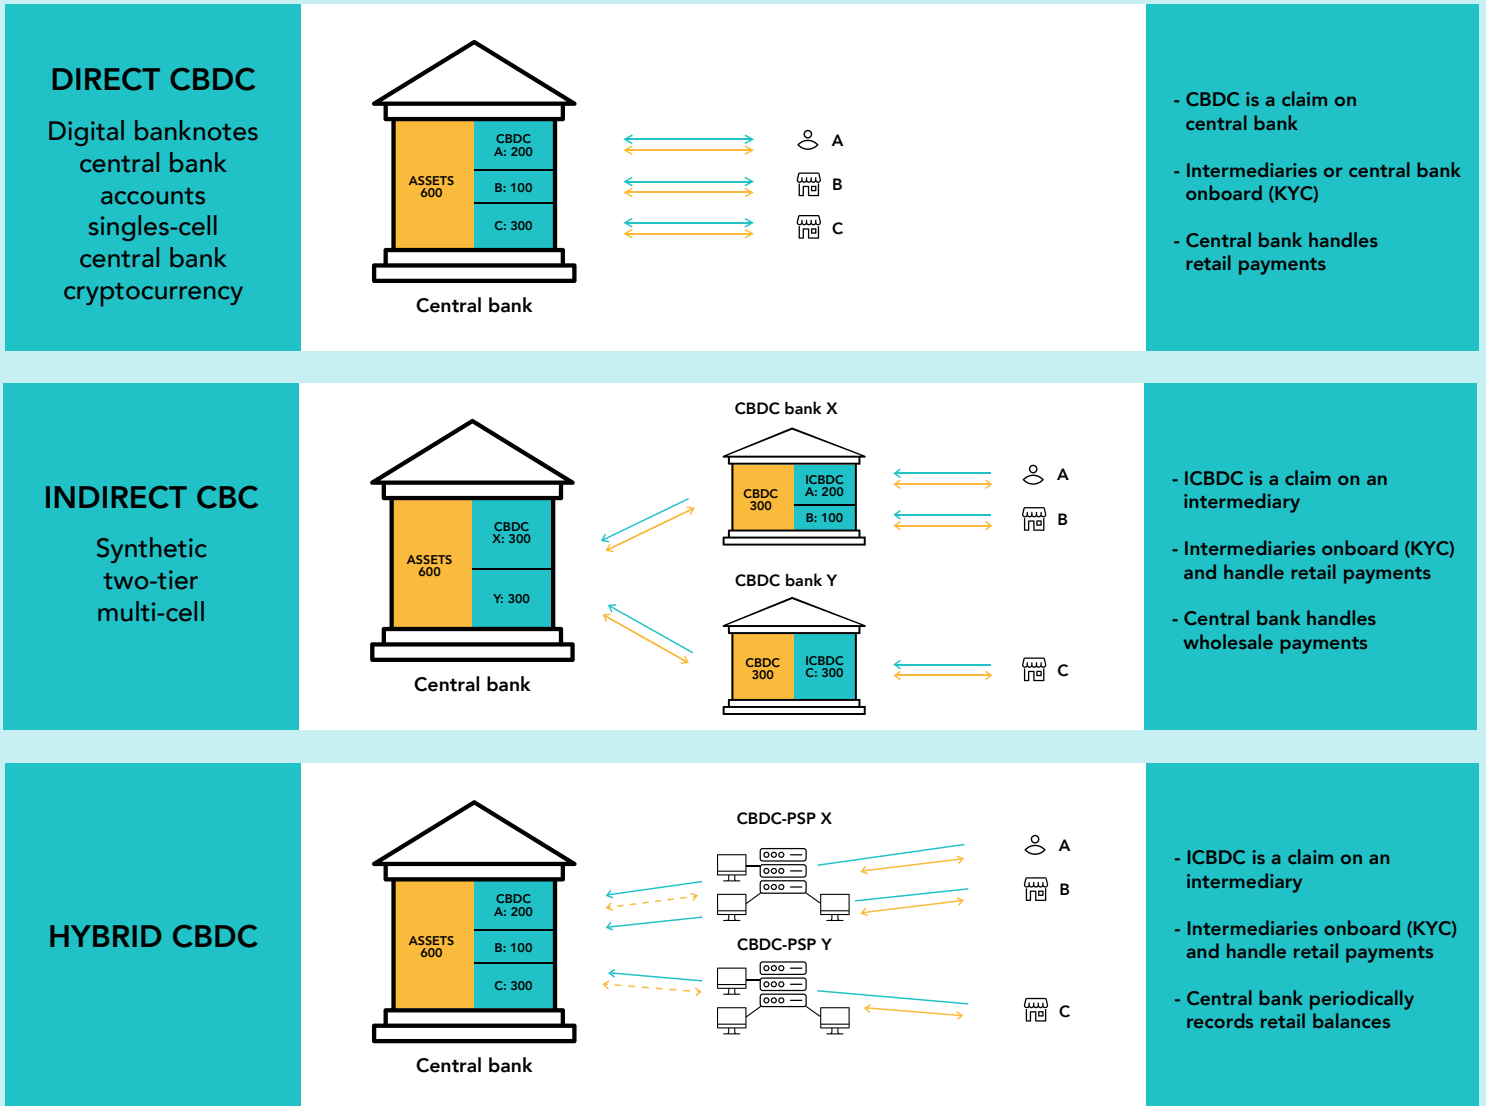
DIRECT CBDC

Digital banknotes central bank accounts singles-cell central bank cryptocurrency

ASSETS 600

CBDC A: 200

B: 100

C: 300

Central bank

A

B

C

- CBDC is a claim on central bank

- Intermediaries or central bank onboard (KYC)

- Central bank handles retail payments

INDIRECT CBC

Synthetic two-tier multi-cell

ASSETS 600

CBDC X: 300

Y: 300

Central bank

CBDC bank X

CBDC 300

ICBDC A: 200

B: 100

CBDC bank Y

CBDC 300

ICBDC C: 300

A

B

C

- ICBDC is a claim on an intermediary

- Intermediaries onboard (KYC) and handle retail payments

- Central bank handles wholesale payments

HYBRID CBDC

ASSETS 600

CBDC A: 200

B: 100

C: 300

Central bank

CBDC-PSP X

CBDC-PSP Y

A

B

C

- ICBDC is a claim on an intermediary

- Intermediaries onboard (KYC) and handle retail payments

- Central bank periodically records retail balances